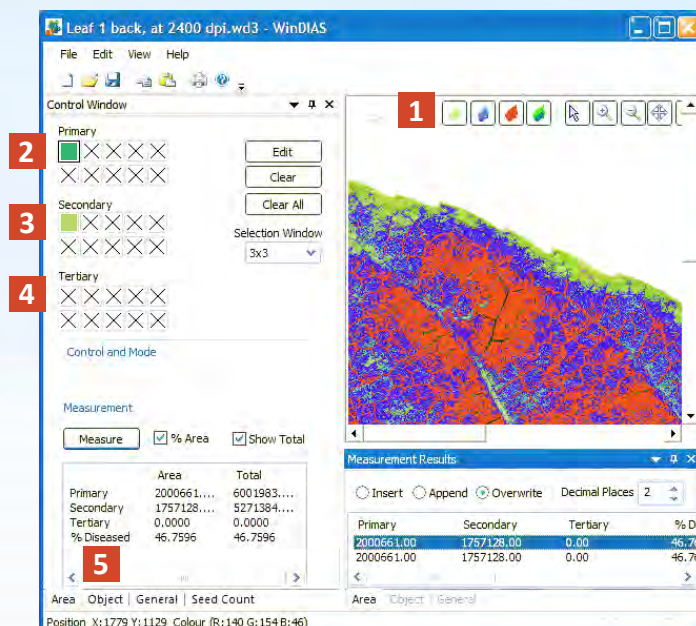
Leaf 1 back, at 2400 dpi.wd3 - WinDIAS

File Edit View Help

Control Window

1

2

Primary

Edit

Clear

3

Secondary

Clear All

Selection Window

3x3

4

Tertiary

Control and Mode

Measurement

Measure

% Area

Show Total

| | Area | Total |
|---|---|---|
| Primary | 2000661.... | 6001983.... |
| Secondary | 1757128.... | 5271384.... |
| Tertiary | 0.0000 | 0.0000 |
| % Diseased | 46.7596 | 46.7596 |

5

Area | Object | General | Seed Count

Measurement Results

Insert Append Overwrite Decimal Places 2

| Primary | Secondary | Tertiary | % D |
|---|---|---|---|
| 2000661.00 | 1757128.00 | 0.00 | 46.7 |
| 2000661.00 | 1757128.00 | 0.00 | 46.7 |

Area Object General

Position X:1779 Y:1129 Colour (R:140 G:154 B:46)